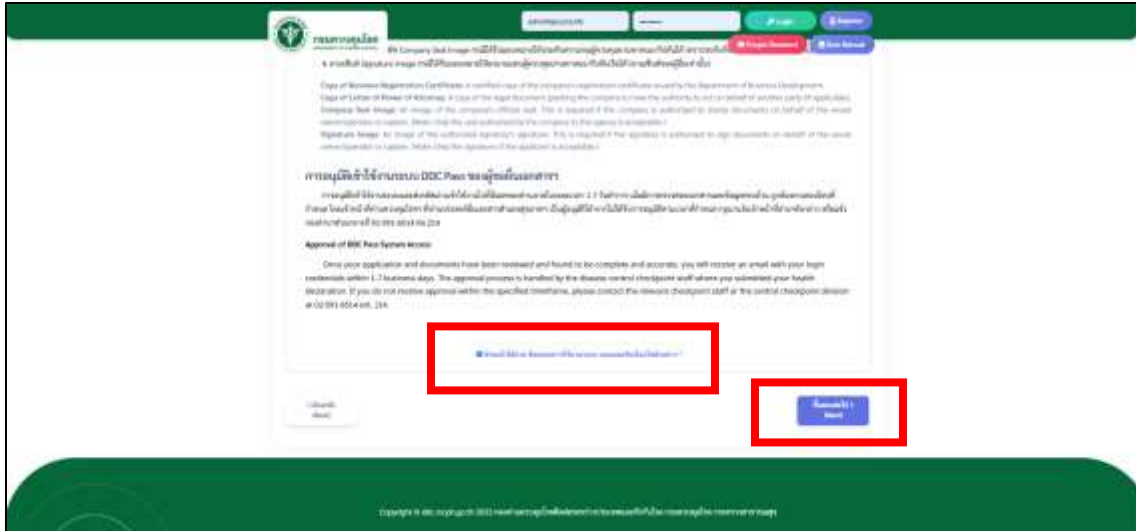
กรมควบคุมโรค

Login

Register

Forgot Password

User Manual

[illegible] Company Seal Image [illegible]

4. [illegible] Signature Image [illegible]

Copy of Business Registration Certificate: A certified copy of the company's registration certificate issued by the Department of Business Development.

Copy of Letter of Power of Attorney: A copy of the legal document granting the company to have the authority to act on behalf of another party (if applicable).

Company Seal Image: An image of the company's official seal. This is required if the company is authorized to stamp documents on behalf of the vessel owner/operator or captain. (Note: Only the seal authorized by the company to the agency is acceptable.)

Signature Image: An image of the authorized signatory's signature. This is required if the signatory is authorized to sign documents on behalf of the vessel owner/operator or captain. (Note: Only the signature of the applicant is acceptable.)

การอนุมัติเข้าใช้งานระบบ DDC Pass ของผู้ยื่นเอกสาร

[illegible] 02 591 8514 ต่อ 224

Approval of DDC Pass System Access

Once your application and documents have been reviewed and found to be complete and accurate, you will receive an email with your login credentials within 1-7 business days. The approval process is handled by the disease control checkpoint staff where you submitted your health declaration. If you do not receive approval within the specified timeframe, please contact the relevant checkpoint staff or the central checkpoint division at 02 591 8514 ext. 224.

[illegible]

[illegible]

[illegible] Next

Copyright © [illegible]